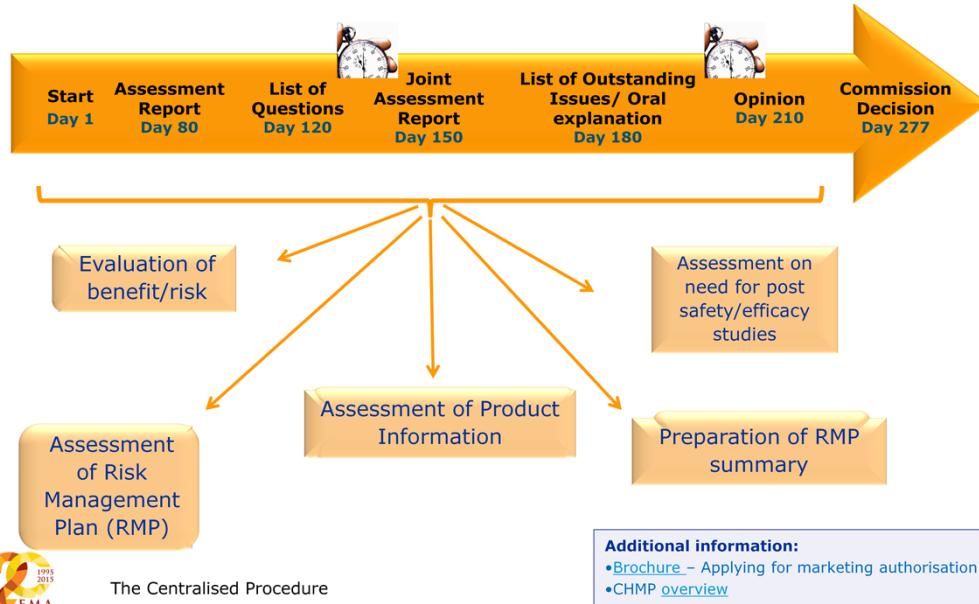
Start
Day 1

Assessment Report
Day 80

List of Questions
Day 120

Joint Assessment Report
Day 150

List of Outstanding Issues/ Oral explanation
Day 180

Opinion
Day 210

Commission Decision
Day 277

Evaluation of benefit/risk

Assessment on need for post safety/efficacy studies

Assessment of Product Information

Preparation of RMP summary

Assessment of Risk Management Plan (RMP)

1995
2015
EMA

The Centralised Procedure

Additional information:
•Brochure – Applying for marketing authorisation
•CHMP overview